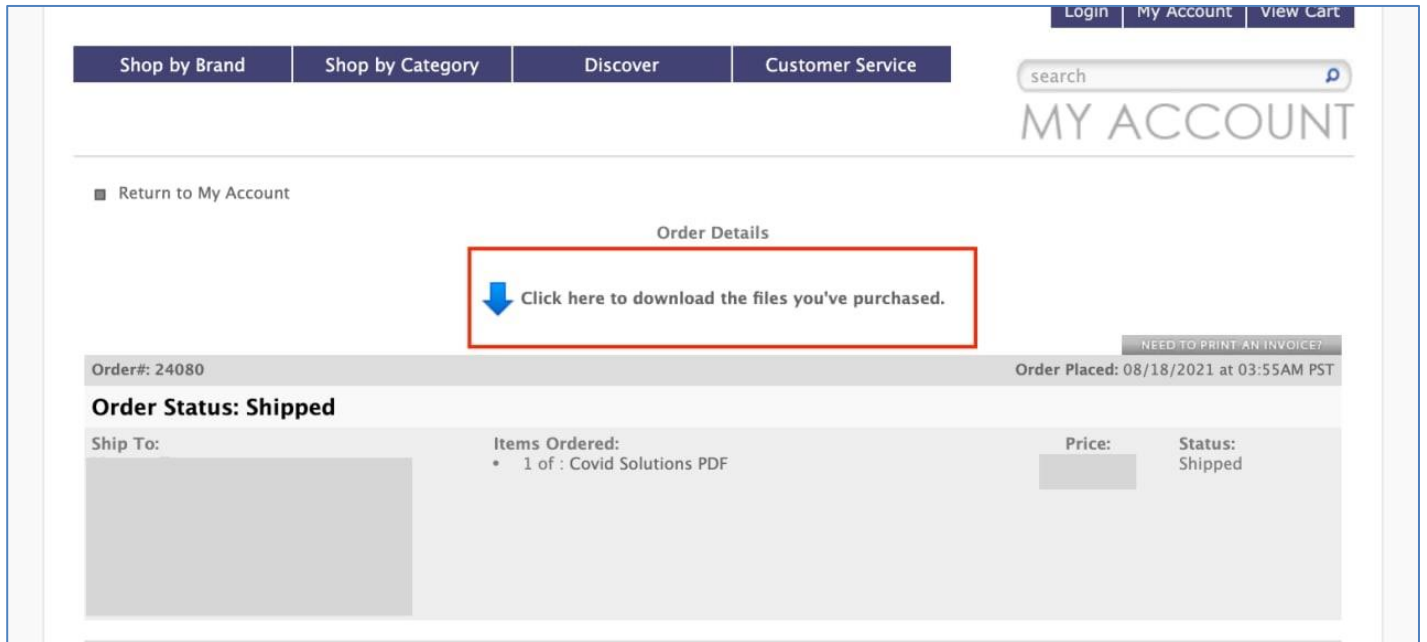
Login | My Account | View Cart

Shop by Brand | Shop by Category | Discover | Customer Service

search

MY ACCOUNT

Return to My Account

Order Details

Click here to download the files you've purchased.

NEED TO PRINT AN INVOICE?

Order#: 24080

Order Placed: 08/18/2021 at 03:55AM PST

Order Status: Shipped

Ship To:

Items Ordered:
• 1 of : Covid Solutions PDF

Price:

Status:
Shipped